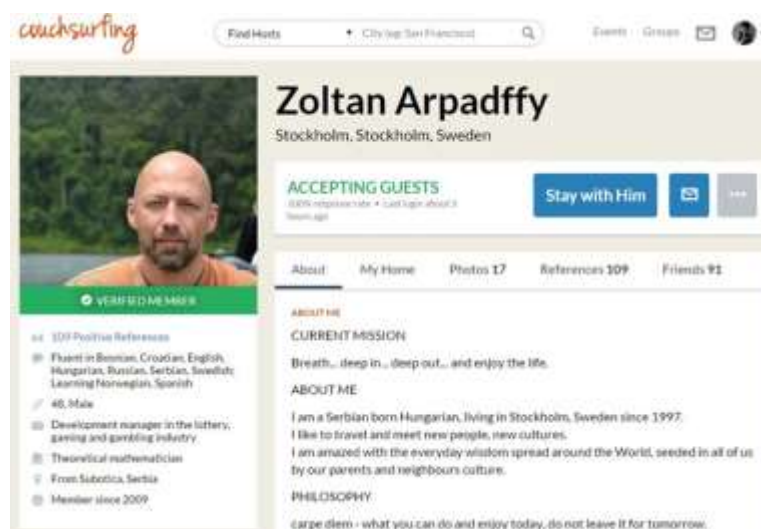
couchsurfing

Find Hosts

City (eg: San Francisco)

Events Groups

Zoltan Arpadffy

Stockholm, Stockholm, Sweden

ACCEPTING GUESTS

100% response rate • Last login about 3 hours ago

Stay with Him

About My Home Photos 17 References 109 Friends 91

VERIFIED MEMBER

109 Positive References

Fluent in Bosnian, Croatian, English, Hungarian, Russian, Serbian, Swedish; Learning Norwegian, Spanish

48, Male

Development manager in the lottery, gaming and gambling industry

Theoretical mathematician

From Subotica, Serbia

Member since 2009

ABOUT ME

CURRENT MISSION

Breath... deep in... deep out... and enjoy the life.

ABOUT ME

I am a Serbian born Hungarian, living in Stockholm, Sweden since 1997.
I like to travel and meet new people, new cultures.
I am amazed with the everyday wisdom spread around the World, seeded in all of us by our parents and neighbours culture.

PHILOSOPHY

carpe diem - what you can do and enjoy today, do not leave it for tomorrow.